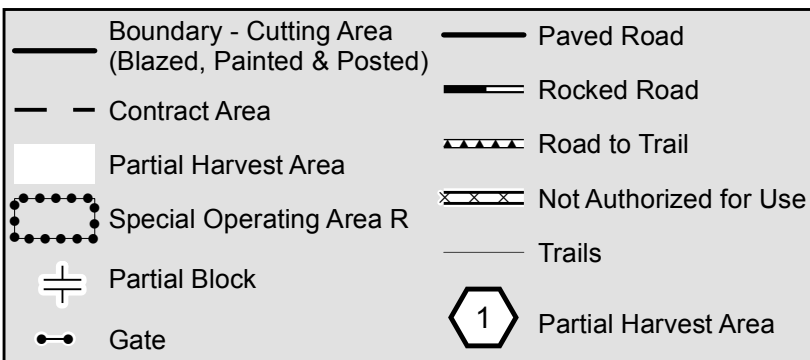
Boundary - Cutting Area (Blazed, Painted & Posted)

Contract Area

Partial Harvest Area

Special Operating Area R

Partial Block

Gate

Paved Road

Rocked Road

Road to Trail

Not Authorized for Use

Trails

1

Partial Harvest Area